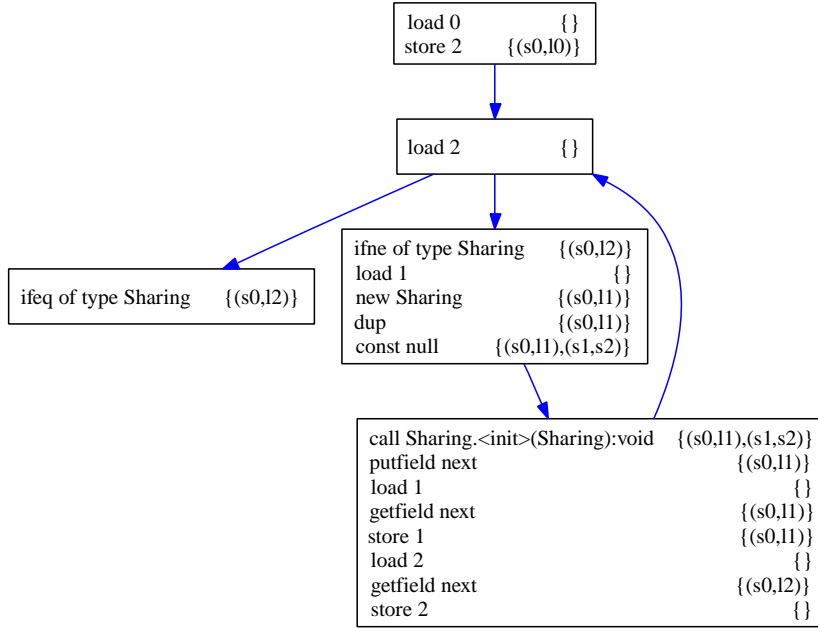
load 0 {}
store 2 {(s0,l0)}

load 2 {}

ifeq of type Sharing {(s0,l2)}

ifne of type Sharing {(s0,l2)}
load 1 {}
new Sharing {(s0,l1)}
dup {(s0,l1)}
const null {(s0,l1),(s1,s2)}

call Sharing.<init>(Sharing):void {(s0,l1),(s1,s2)}
putfield next {(s0,l1)}
load 1 {}
getfield next {(s0,l1)}
store 1 {(s0,l1)}
load 2 {}
getfield next {(s0,l2)}
store 2 {}